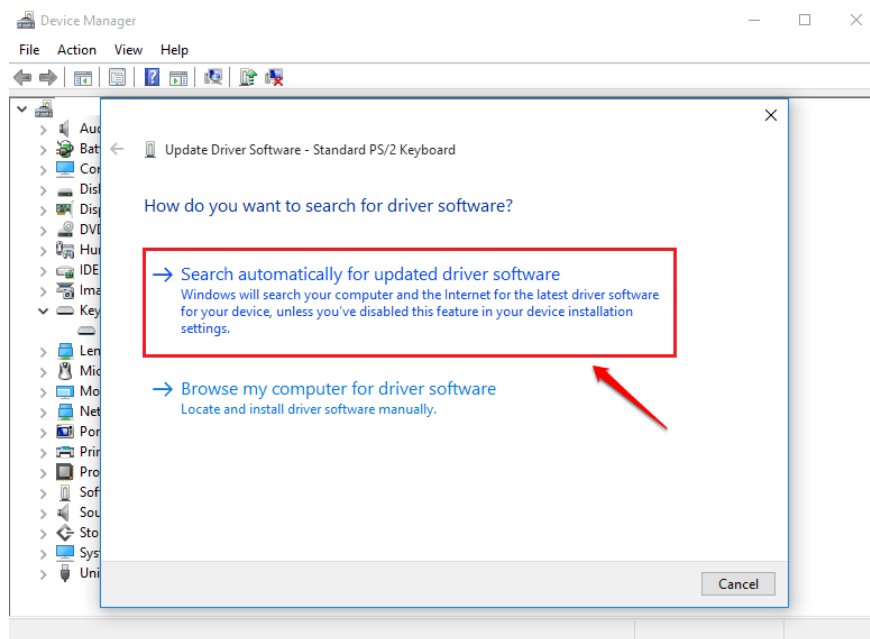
Device Manager

File Action View Help

Auc
Bat
Cor
Disl
Disp
DVD
Hur
IDE
Ima
Key
Len
Mic
Mo
Net
Por
Prir
Pro
Sof
Sou
Sto
Sys
Uni

Update Driver Software - Standard PS/2 Keyboard

How do you want to search for driver software?

→ Search automatically for updated driver software
Windows will search your computer and the Internet for the latest driver software for your device, unless you've disabled this feature in your device installation settings.

→ Browse my computer for driver software
Locate and install driver software manually.

Cancel